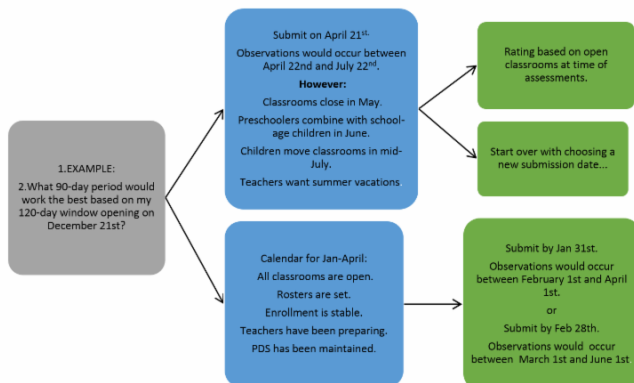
1.EXAMPLE:

2.What 90-day period would work the best based on my 120-day window opening on December 21st?

Submit on April 21st.

Observations would occur between April 22nd and July 22nd.

However:

Classrooms close in May.

Preschoolers combine with school-age children in June.

Children move classrooms in mid-July.

Teachers want summer vacations.

Rating based on open classrooms at time of assessments.

Start over with choosing a new submission date…

Calendar for Jan-April:

All classrooms are open.

Rosters are set.

Enrollment is stable.

Teachers have been preparing.

PDS has been maintained.

Submit by Jan 31st.

Observations would occur between February 1st and April 1st.

or

Submit by Feb 28th.

Observations would occur between March 1st and June 1st